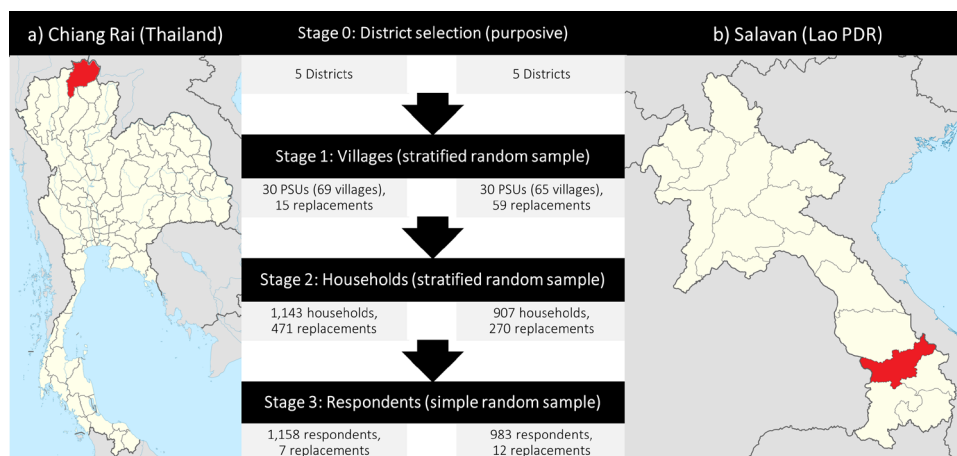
a) Chiang Rai (Thailand)

Stage 0: District selection (purposive)

b) Salavan (Lao PDR)

5 Districts

5 Districts

Stage 1: Villages (stratified random sample)

30 PSUs (69 villages), 15 replacements

30 PSUs (65 villages), 59 replacements

Stage 2: Households (stratified random sample)

1,143 households, 471 replacements

907 households, 270 replacements

Stage 3: Respondents (simple random sample)

1,158 respondents, 7 replacements

983 respondents, 12 replacements